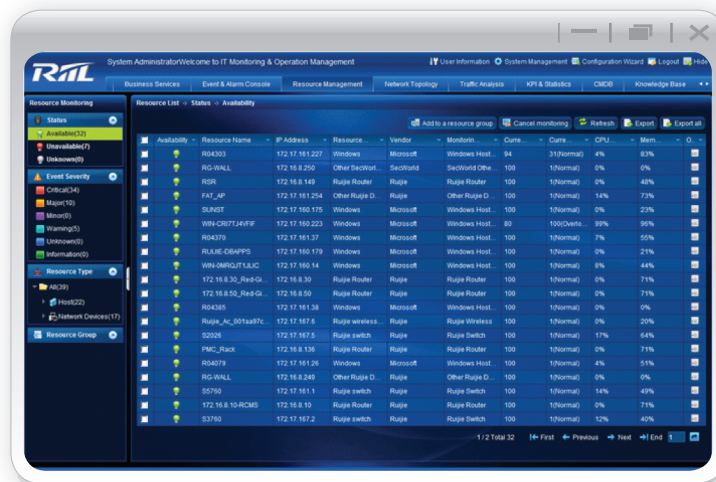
RIIL

System AdministratorWelcome to IT Monitoring & Operation Management

User Information  System Management  Configuration Wizard  Logout  Hide

Business Services | Event & Alarm Console | Resource Management | Network Topology | Traffic Analysis | KPI & Statistics | CMDB | Knowledge Base

Resource Monitoring

Status
Available(32)
Unavailable(7)
Unknown(0)

Event Severity
Critical(34)
Major(10)
Minor(0)
Warning(5)
Unknown(0)
Information(0)

Resource Type
All(39)
Host(22)
Network Devices(17)

Resource Group

Resource List → Status → Availability

Add to a resource group | Cancel monitoring | Refresh | Export | Export all

| Availability | Resource Name | IP Address | Resource... | Vendor | Monitorin... | Curre... | Curre... | CPU... | Mem... | O... |
|---|---|---|---|---|---|---|---|---|---|---|
| | R04303 | 172.17.161.227 | Windows | Microsoft | Windows Host... | 94 | 31(Normal) | 4% | 83% | |
| | RG-WALL | 172.16.8.250 | Other SecWorl... | SecWorld | SecWorld Othe... | 100 | 1(Normal) | 0% | 0% | |
| | RSR | 172.16.8.149 | Ruijie Router | Ruijie | Ruijie Router | 100 | 1(Normal) | 0% | 48% | |
| | FAT_AP | 172.17.161.254 | Other Ruijie D... | Ruijie | Other Ruijie D... | 100 | 1(Normal) | 14% | 73% | |
| | SUNST | 172.17.160.175 | Windows | Microsoft | Windows Host... | 100 | 1(Normal) | 0% | 23% | |
| | WIN-CR07J4VFIF | 172.17.160.223 | Windows | Microsoft | Windows Host... | 80 | 100(Overlo... | 99% | 96% | |
| | R04370 | 172.17.161.37 | Windows | Microsoft | Windows Host... | 100 | 1(Normal) | 7% | 55% | |
| | RUIJIE-DBAPPS | 172.17.160.179 | Windows | Microsoft | Windows Host... | 100 | 1(Normal) | 0% | 21% | |
| | WIN-0MRQJT1JLIC | 172.17.160.14 | Windows | Microsoft | Windows Host... | 100 | 1(Normal) | 8% | 44% | |
| | 172.16.8.30_Red-Gi... | 172.16.8.30 | Ruijie Router | Ruijie | Ruijie Router | 100 | 1(Normal) | 0% | 71% | |
| | 172.16.8.50_Red-Gi... | 172.16.8.50 | Ruijie Router | Ruijie | Ruijie Router | 100 | 1(Normal) | 0% | 71% | |
| | R04385 | 172.17.161.38 | Windows | Microsoft | Windows Host... | 100 | 1(Normal) | 0% | 0% | |
| | Ruijie_Ac_001aa97c... | 172.17.167.6 | Ruijie wireless... | Ruijie | Ruijie Wireless | 100 | 1(Normal) | 0% | 20% | |
| | S2026 | 172.17.167.5 | Ruijie switch | Ruijie | Ruijie Switch | 100 | 1(Normal) | 17% | 64% | |
| | PMC_Rack | 172.16.8.136 | Ruijie Router | Ruijie | Ruijie Router | 100 | 1(Normal) | 0% | 71% | |
| | R04078 | 172.17.161.26 | Windows | Microsoft | Windows Host... | 100 | 1(Normal) | 4% | 51% | |
| | RG-WALL | 172.16.8.249 | Other Ruijie D... | Ruijie | Other Ruijie D... | 100 | 1(Normal) | 0% | 0% | |
| | S5760 | 172.17.161.1 | Ruijie switch | Ruijie | Ruijie Switch | 100 | 1(Normal) | 14% | 49% | |
| | 172.16.8.10-RCMS | 172.16.8.10 | Ruijie Router | Ruijie | Ruijie Router | 100 | 1(Normal) | 0% | 71% | |
| | S3760 | 172.17.167.2 | Ruijie switch | Ruijie | Ruijie Switch | 100 | 1(Normal) | 12% | 40% | |

1 / 2 Total 32 | First | Previous | Next | End 1